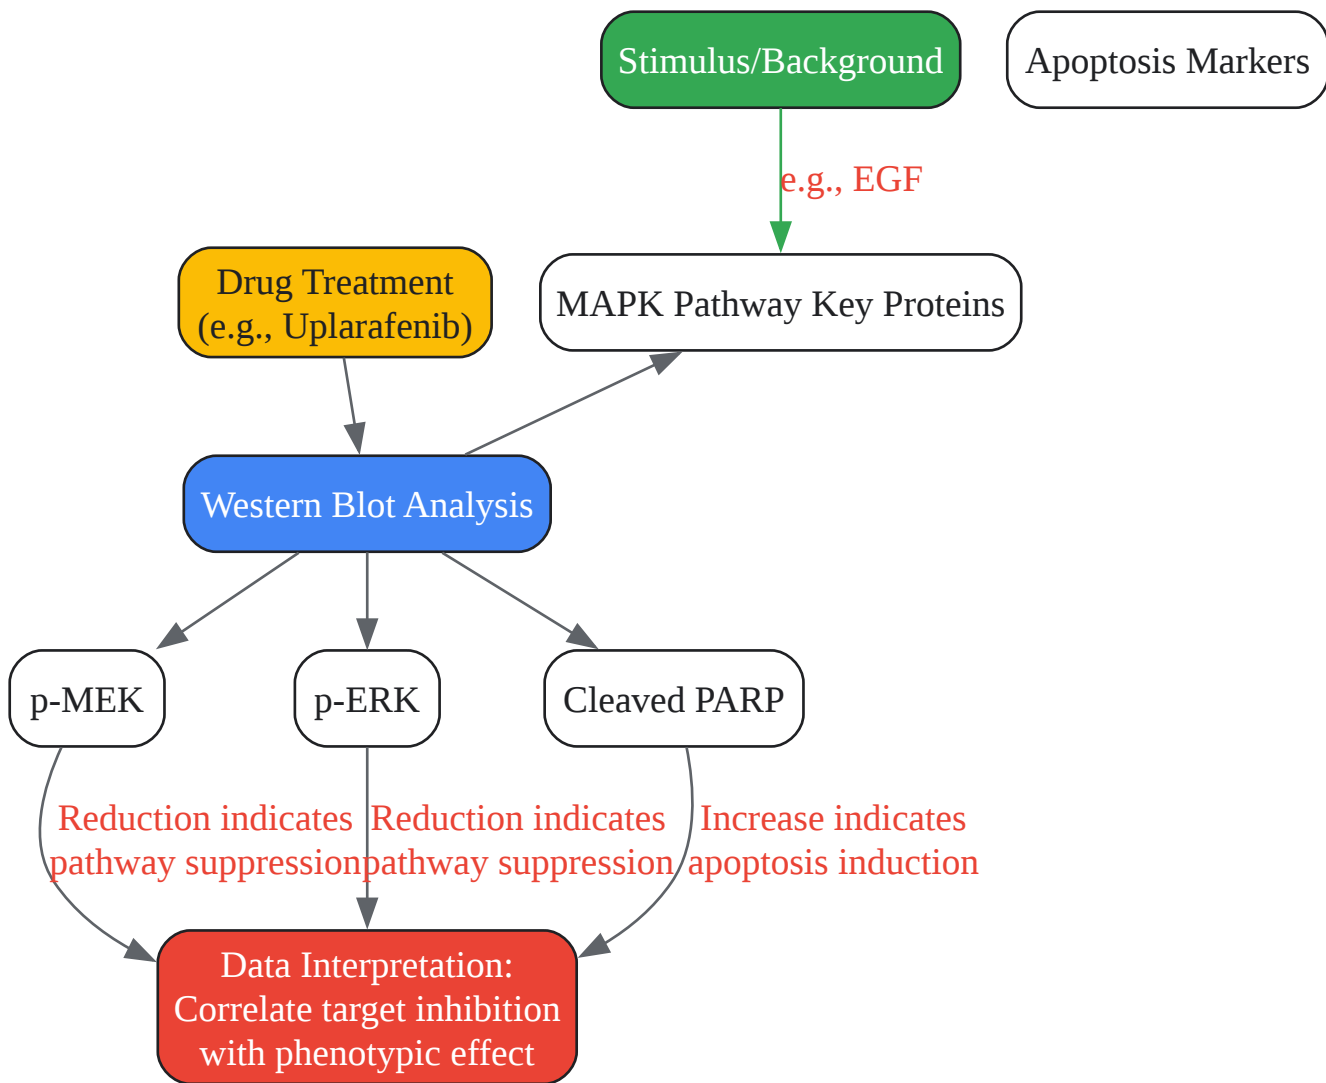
Stimulus/Background

Apoptosis Markers

e.g., EGF

Drug Treatment (e.g., Uplarafenib)

MAPK Pathway Key Proteins

Western Blot Analysis

p-MEK

p-ERK

Cleaved PARP

Reduction indicates pathway suppression

Reduction indicates pathway suppression

Increase indicates apoptosis induction

Data Interpretation: Correlate target inhibition with phenotypic effect